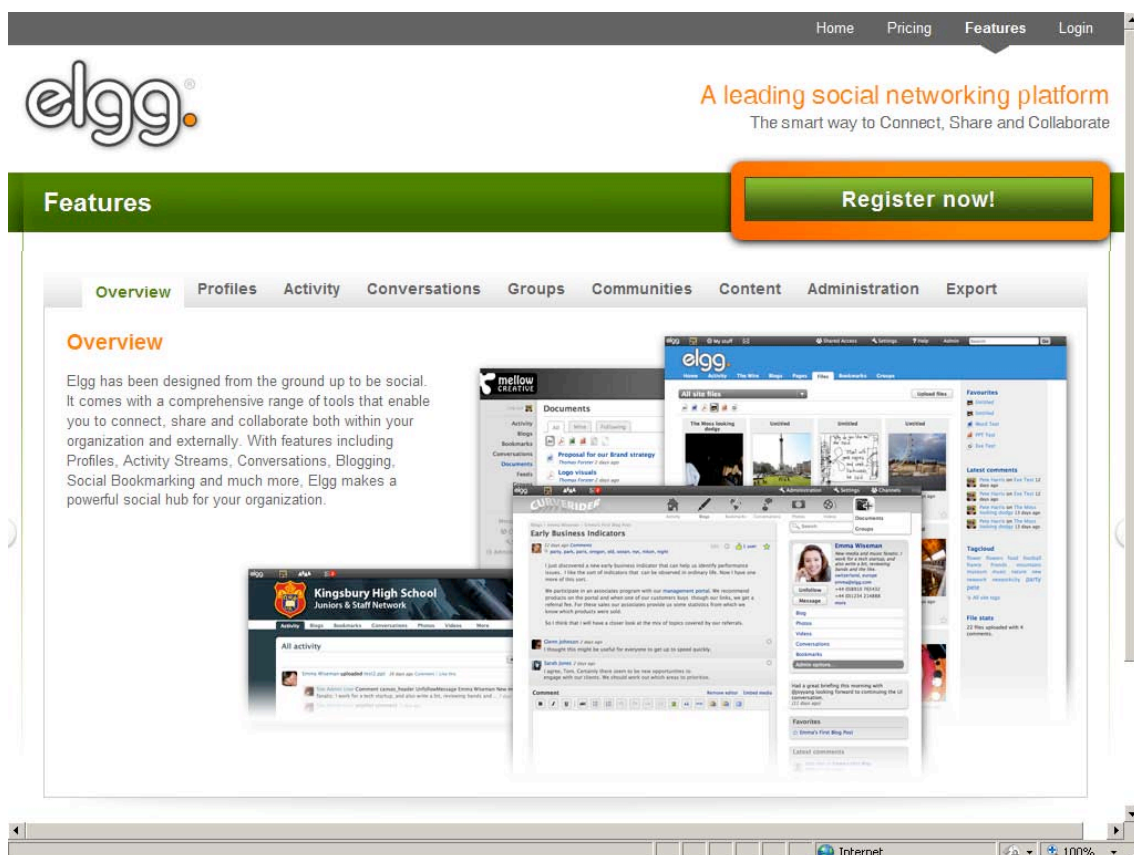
Home Pricing Features Login

elgg.

A leading social networking platform
The smart way to Connect, Share and Collaborate

Features

Register now!

Overview Profiles Activity Conversations Groups Communities Content Administration Export

Overview

Elgg has been designed from the ground up to be social. It comes with a comprehensive range of tools that enable you to connect, share and collaborate both within your organization and externally. With features including Profiles, Activity Streams, Conversations, Blogging, Social Bookmarking and much more, Elgg makes a powerful social hub for your organization.

elgg.

All site files

Upload files

Favourites

Latest comments

Tagcloud

File stats

mellow CREATIVE

Documents

Proposal for our Brand strategy

Logo visuals

Early Business Indicators

Emma Wiseman

Unfollow

Message

Blog

Photos

Videos

Conversations

Bookmarks

Favorites

Latest comments

Comment

Kingsbury High School
Juniors & Staff Network

Activity Blogs Bookmarks Conversations Photos Videos More

All activity

Internet

100%